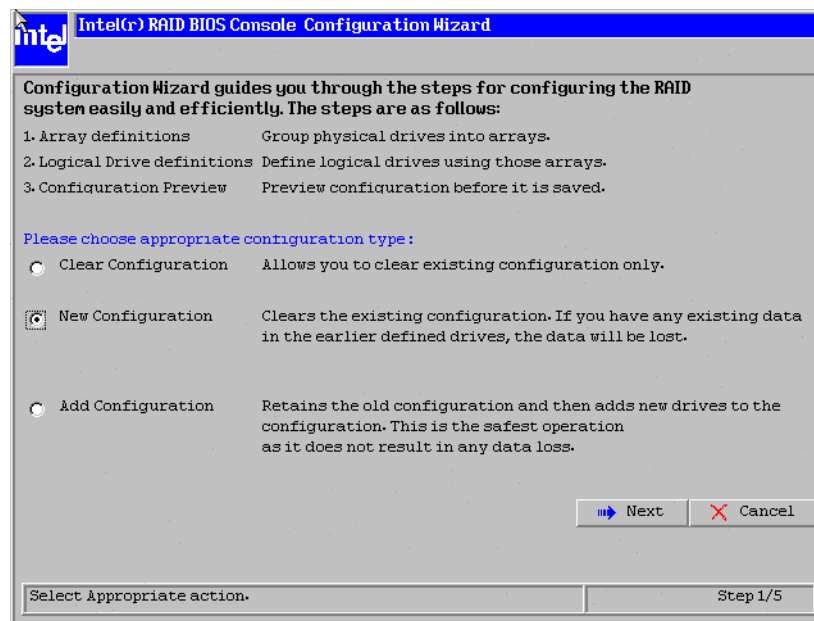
intel Intel(r) RAID BIOS Console Configuration Wizard

Configuration Wizard guides you through the steps for configuring the RAID system easily and efficiently. The steps are as follows:

1. Array definitions Group physical drives into arrays.
2. Logical Drive definitions Define logical drives using those arrays.
3. Configuration Preview Preview configuration before it is saved.

Please choose appropriate configuration type:

Clear Configuration Allows you to clear existing configuration only.

New Configuration Clears the existing configuration. If you have any existing data in the earlier defined drives, the data will be lost.

Add Configuration Retains the old configuration and then adds new drives to the configuration. This is the safest operation as it does not result in any data loss.

Next Cancel

Select Appropriate action. Step 1/5